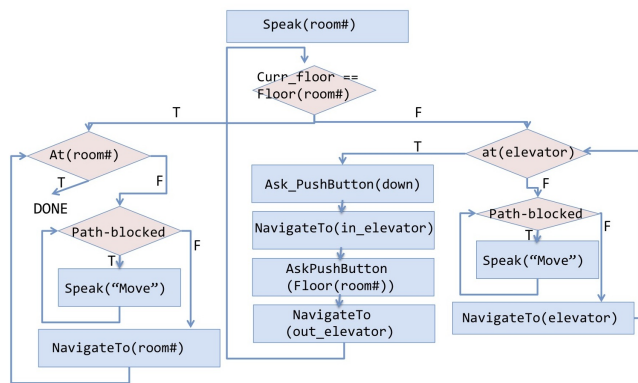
Speak(room#)

Curr_floor == Floor(room#)

T

F

At(room#)

T

F

DONE

Path-blocked

T

F

Speak(“Move”)

NavigateTo(room#)

T

at(elevator)

Ask_PushButton(down)

NavigateTo(in_elevator)

AskPushButton (Floor(room#))

NavigateTo (out_elevator)

F

Path-blocked

T

F

Speak(“Move”)

NavigateTo(elevator)